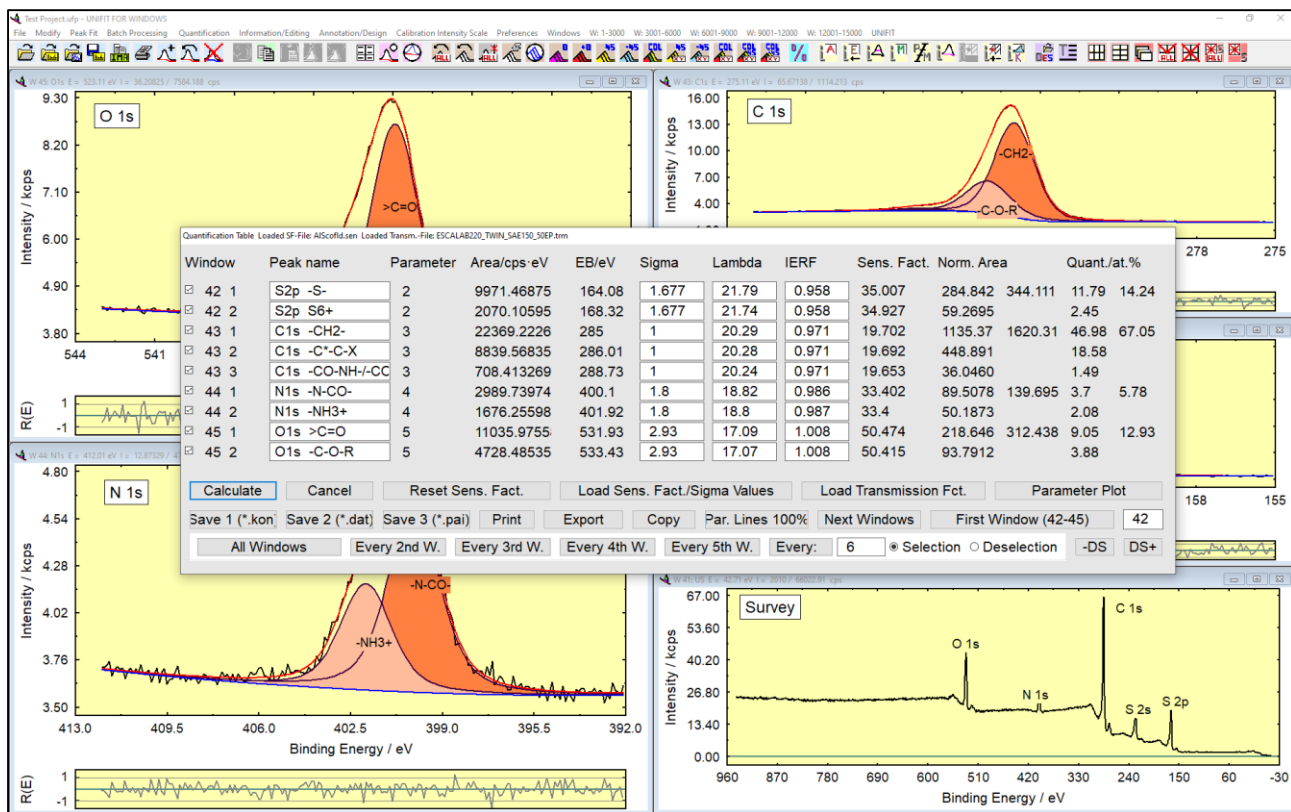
Test Project.ufp - UNIFIT FOR WINDOWS

File Modify Peak Fit Batch Processing Quantification Information/Editing Annotation/Design Calibration Intensity Scale Preferences Windows W: 1-3000 W: 3001-6000 W: 6001-9000 W: 9001-12000 W: 12001-15000 UNIFIT

W 45: O1s E = 523.11 eV I = 36.20825 / 7584.188 cps

O 1s

9.30
8.20
7.10
6.00
4.90
3.80

Intensity / kcps

544 541

>C=O

R(E)
1
-1

W 43: C1s E = 275.11 eV I = 65.67138 / 1114.213 cps

C 1s

16.00
13.00
10.00
7.00
4.00

Intensity / kcps

-CH2-
-C-O-R

278 275

158 155

Quantification Table Loaded SF-File: AlScofid.sen Loaded Transm.-File: ESCALAB220_TWIN_SAE150_50EP.trm

| Window | Peak name | Parameter | Area/cps·eV | EB/eV | Sigma | Lambda | IERF | Sens. Fact. | Norm. Area | | Quant./at.% | |
|---|---|---|---|---|---|---|---|---|---|---|---|---|
| 42 1 | S2p -S- | 2 | 9971.46875 | 164.08 | 1.677 | 21.79 | 0.958 | 35.007 | 284.842 | 344.111 | 11.79 | 14.24 |
| 42 2 | S2p S6+ | 2 | 2070.10595 | 168.32 | 1.677 | 21.74 | 0.958 | 34.927 | 59.2695 | | 2.45 | |
| 43 1 | C1s -CH2- | 3 | 22369.2226 | 285 | 1 | 20.29 | 0.971 | 19.702 | 1135.37 | 1620.31 | 46.98 | 67.05 |
| 43 2 | C1s -C*-C-X | 3 | 8839.56835 | 286.01 | 1 | 20.28 | 0.971 | 19.692 | 448.891 | | 18.58 | |
| 43 3 | C1s -CO-NH-/-CC | 3 | 708.43269 | 288.73 | 1 | 20.24 | 0.971 | 19.653 | 36.0460 | | 1.49 | |
| 44 1 | N1s -N-CO- | 4 | 2989.73974 | 400.1 | 1.8 | 18.82 | 0.986 | 33.402 | 89.5078 | 139.695 | 3.7 | 5.78 |
| 44 2 | N1s -NH3+ | 4 | 1676.25598 | 401.92 | 1.8 | 18.8 | 0.987 | 33.4 | 50.1873 | | 2.08 | |
| 45 1 | O1s >C=O | 5 | 11035.9755 | 531.93 | 2.93 | 17.09 | 1.008 | 50.474 | 218.646 | 312.438 | 9.05 | 12.93 |
| 45 2 | O1s -C-O-R | 5 | 4728.48535 | 533.43 | 2.93 | 17.07 | 1.008 | 50.415 | 93.7912 | | 3.88 | |

Calculate Cancel Reset Sens. Fact. Load Sens. Fact./Sigma Values Load Transmission Fct. Parameter Plot

Save 1 (*.kon) Save 2 (*.dat) Save 3 (*.pai) Print Export Copy Par. Lines 100% Next Windows First Window (42-45) 42

All Windows Every 2nd W. Every 3rd W. Every 4th W. Every 5th W. Every: 6 Selection Deselection -DS DS+

W 44: N1s E = 412.01 eV I = 12.87329 / 4779.92 cps

N 1s

4.80
4.54
4.28
4.02
3.76
3.50

Intensity / kcps

-N-CO-
-NH3+

413.0 409.5 406.0 402.5 399.0 395.5 392.0

Binding Energy / eV

R(E)
1
-1

W 41: US E = 42.71 eV I = 2010 / 66022.91 cps

Survey

67.00
53.60
40.20
26.80
13.40
0.00

Intensity / kcps

O 1s
N 1s
C 1s
S 2s
S 2p

960 870 780 690 600 510 420 330 240 150 60 -30

Binding Energy / eV